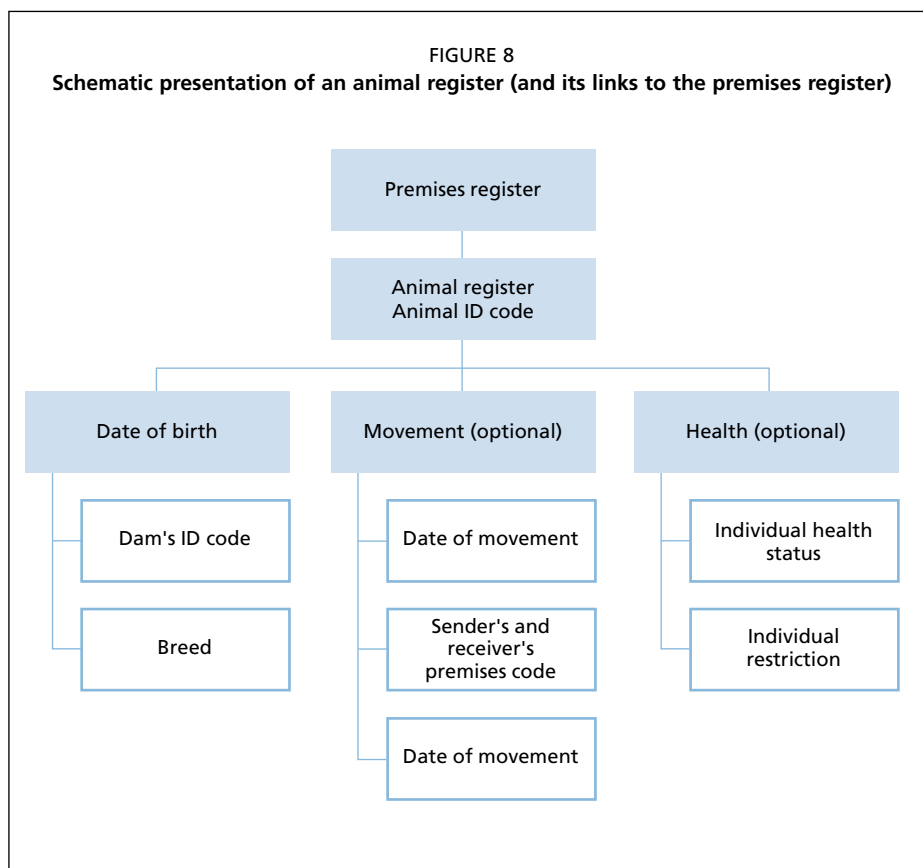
FIGURE 8
**Schematic presentation of an animal register (and its links to the premises register)**

Premises register

Animal register
Animal ID code

Date of birth

Dam's ID code

Breed

Movement (optional)

Date of movement

Sender's and receiver's premises code

Date of movement

Health (optional)

Individual health status

Individual restriction